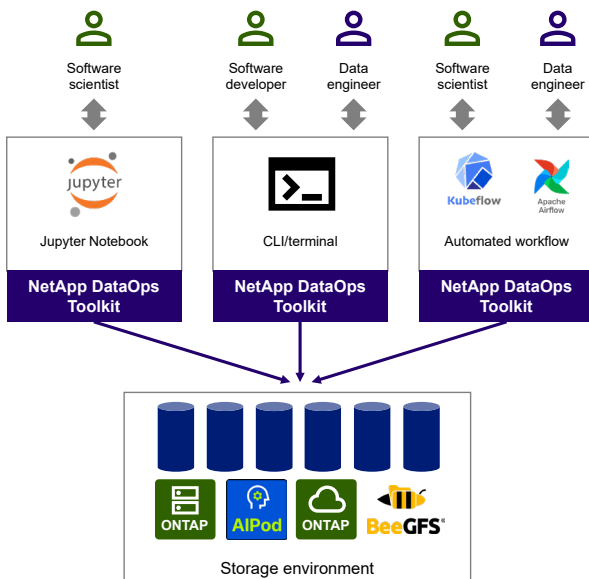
Software scientist

Software developer

Data engineer

Software scientist

Data engineer

jupyter

Jupyter Notebook

NetApp DataOps Toolkit

CLI/terminal

NetApp DataOps Toolkit

Kubeflow

Apache Airflow

Automated workflow

NetApp DataOps Toolkit

ONTAP

AIPod

ONTAP

BeeGFS

Storage environment